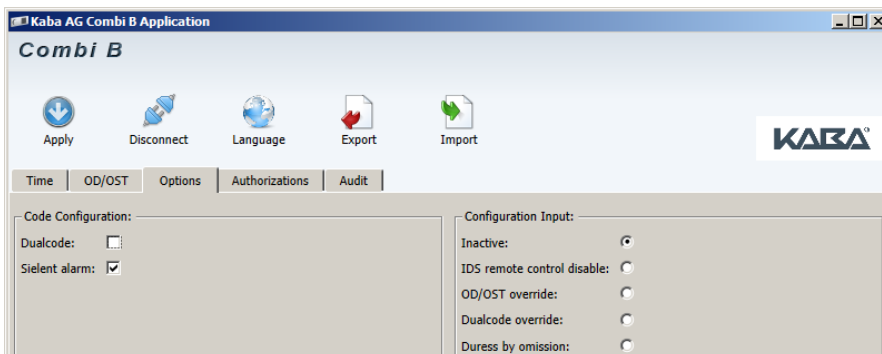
Kaba AG Combi B Application

Combi B

Apply
Disconnect
Language
Export
Import

KABA

Time
OD/OST
Options
Authorizations
Audit

Code Configuration:
Dualcode:
Sielent alarm:

Configuration Input:
Inactive:
IDS remote control disable:
OD/OST override:
Dualcode override:
Duress by omission: